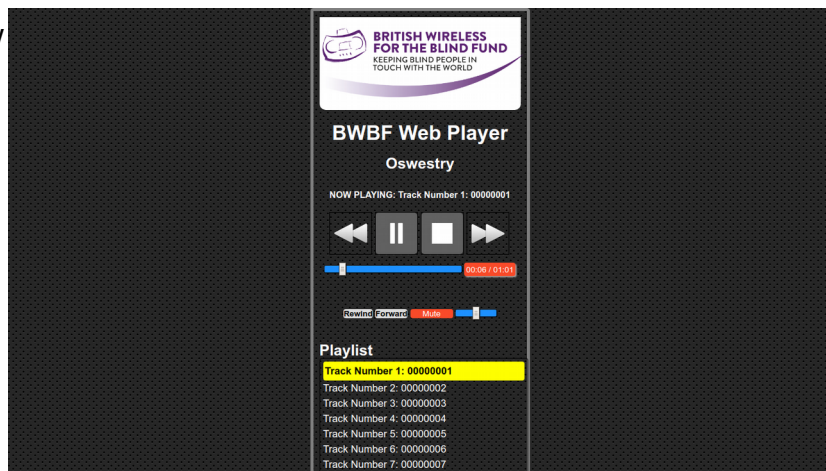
BRITISH WIRELESS FOR THE BLIND FUND
KEEPING BLIND PEOPLE IN TOUCH WITH THE WORLD

BWBF Web Player

Oswestry

NOW PLAYING: Track Number 1: 00000001

00:06 / 01:01

Rewind Forward Mute

Playlist

Track Number 1: 00000001
Track Number 2: 00000002
Track Number 3: 00000003
Track Number 4: 00000004
Track Number 5: 00000005
Track Number 6: 00000006
Track Number 7: 00000007